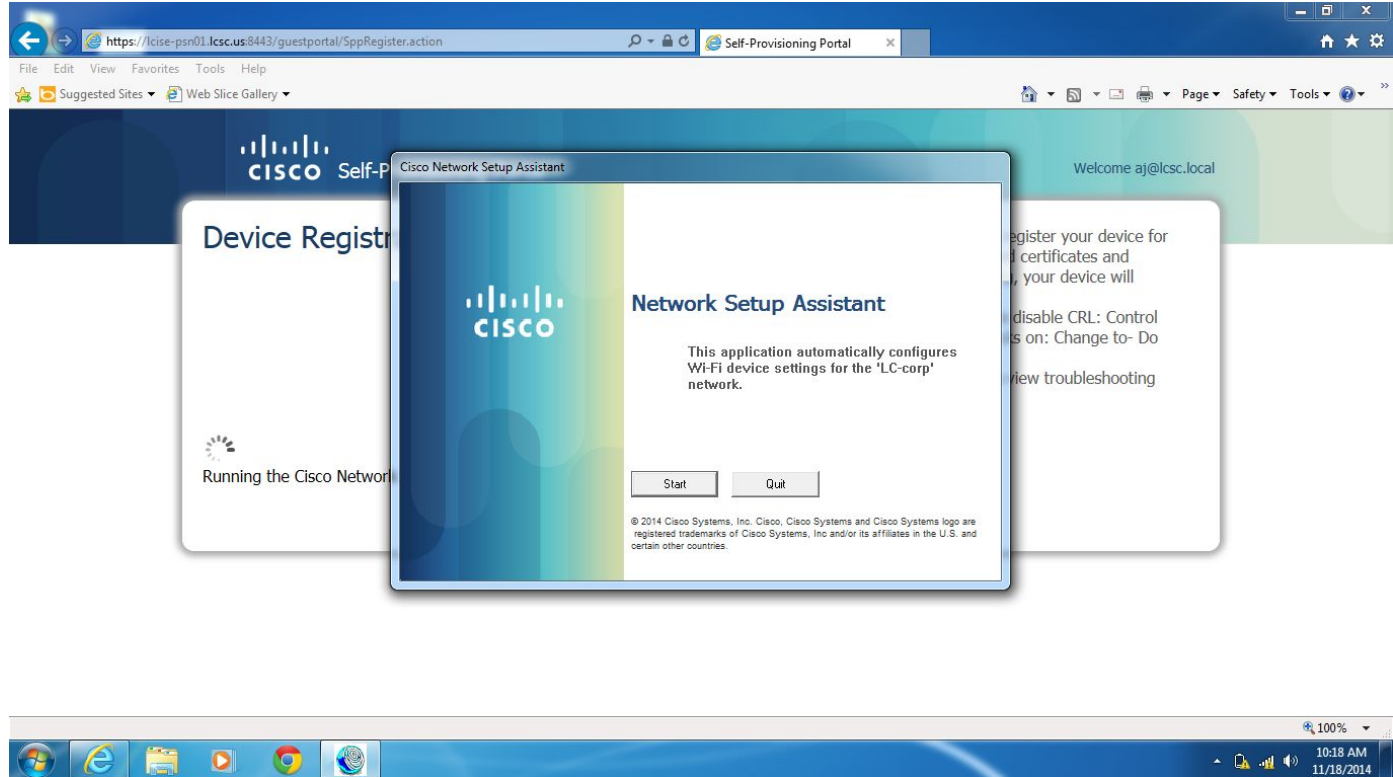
https://lcise-psn01.lcsc.us:8443/guestportal/SppRegister.action
Self-Provisioning Portal
File Edit View Favorites Tools Help
Suggested Sites ▾ Web Slice Gallery ▾
Page ▾ Safety ▾ Tools ▾

cisco Self-P
Welcome aj@lcsc.local

Device Registr

egister your device for
d certificates and
, your device will

disable CRL: Control
s on: Change to- Do

view troubleshooting

Running the Cisco Networl

Cisco Network Setup Assistant

cisco

Network Setup Assistant

This application automatically configures Wi-Fi device settings for the 'LC-corp' network.

Start
Quit

© 2014 Cisco Systems, Inc. Cisco, Cisco Systems and Cisco Systems logo are registered trademarks of Cisco Systems, Inc and/or its affiliates in the U.S. and certain other countries.

100%

10:18 AM
11/18/2014